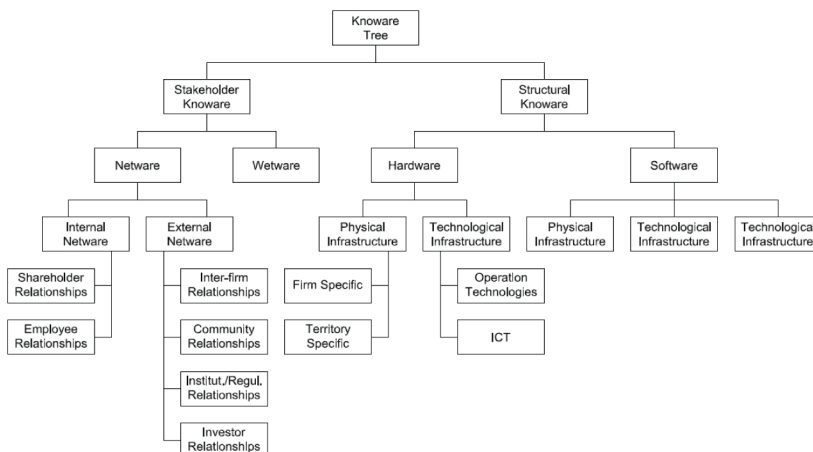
Knoware Tree

Stakeholder Knoware

Structural Knoware

Netware

Wetware

Hardware

Software

Internal Netware

External Netware

Physical Infrastructure

Technological Infrastructure

Physical Infrastructure

Technological Infrastructure

Technologica Infrastructure

Shareholder Relationships

Employee Relationships

Inter-firm Relationships

Community Relationships

Institut./Regul. Relationships

Investor Relationships

Firm Specific

Territory Specific

Operation Technologies

ICT